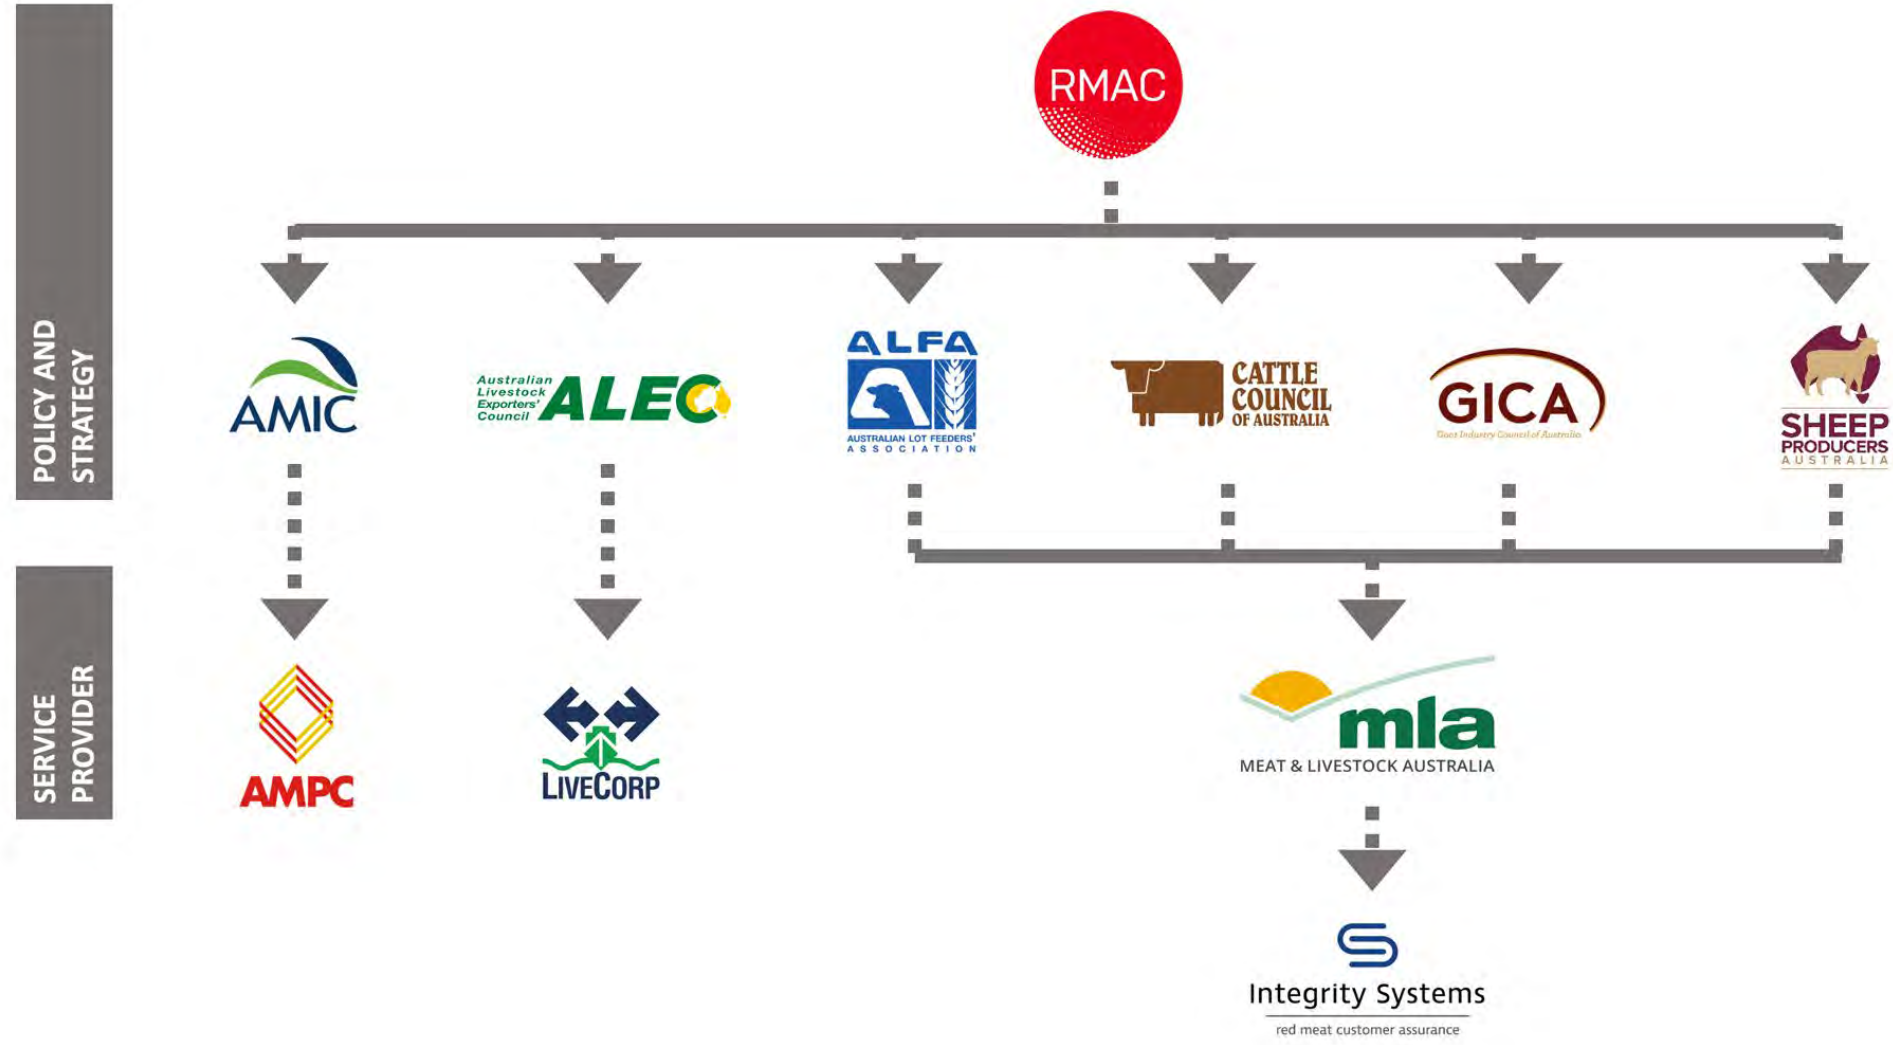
POLICY AND STRATEGY

SERVICE PROVIDER

RMAC

AMIC

Australian Livestock Exporters' Council ALEC

ALFA AUSTRALIAN LOT FEEDERS' ASSOCIATION

CATTLE COUNCIL OF AUSTRALIA

GICA Goat Industry Council of Australia

SHEEP PRODUCERS AUSTRALIA

AMPC

LIVECORP

mla MEAT & LIVESTOCK AUSTRALIA

Integrity Systems
red meat customer assurance